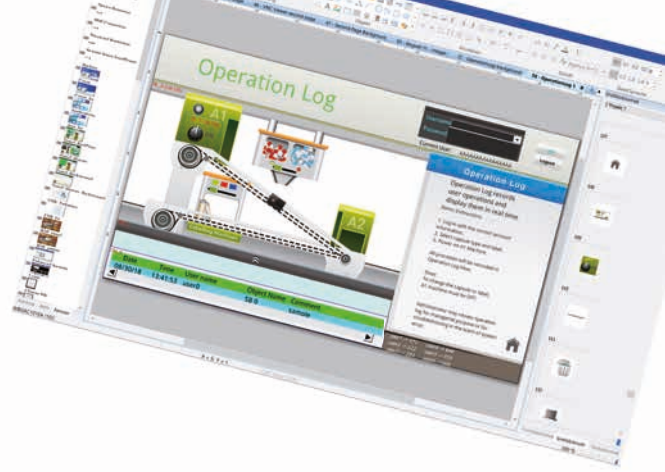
Operation Log

A1

A2

Username

Password

Current User

Logout

Operation Log

Operation Log records user operations and display them in real time.

Date | Time | User name | Object Name | Comment

04/30/14 | 13:41:13 | user0 | 58 0 | Logout